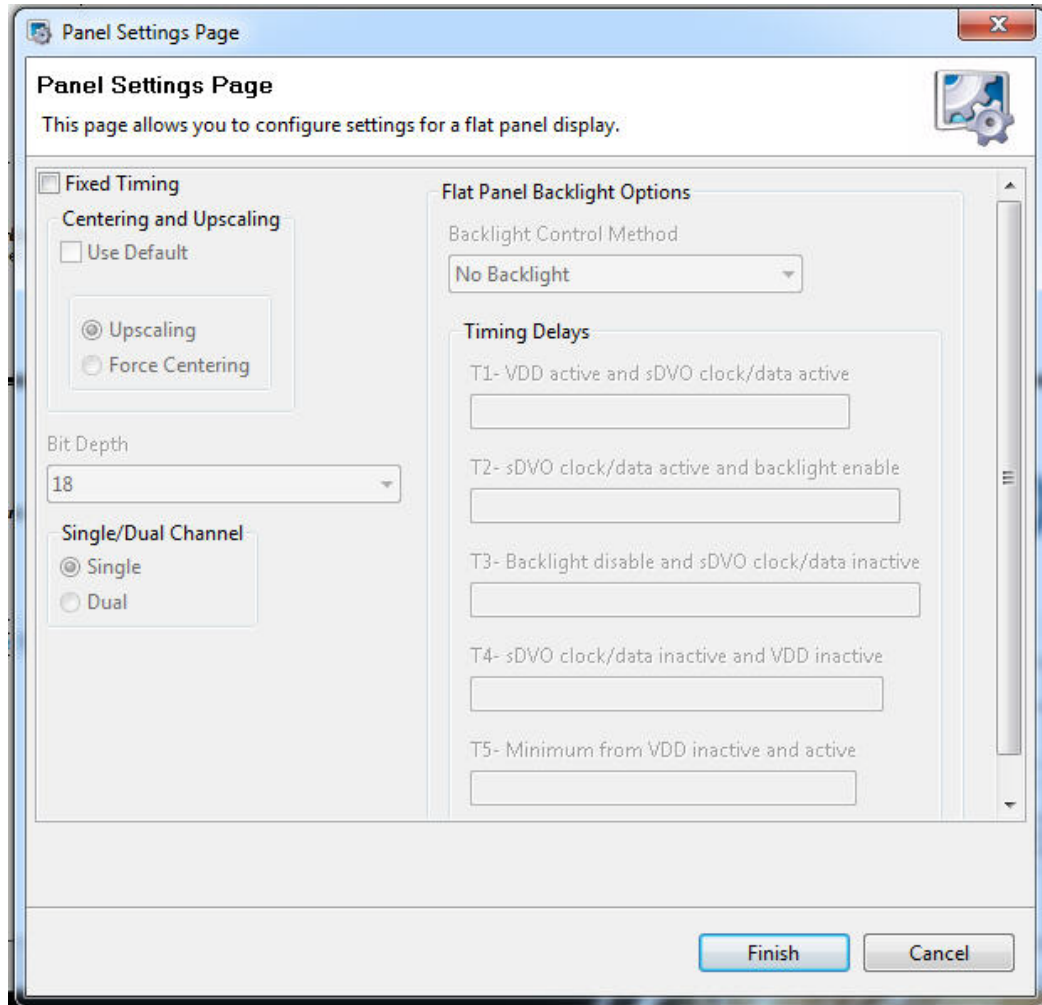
Panel Settings Page

Panel Settings Page

This page allows you to configure settings for a flat panel display.

Fixed Timing

Centering and Upscaling

Use Default

Upscaling

Force Centering

Bit Depth

18

Single/Dual Channel

Single

Dual

Flat Panel Backlight Options

Backlight Control Method

No Backlight

Timing Delays

T1- VDD active and sDVO clock/data active

T2- sDVO clock/data active and backlight enable

T3- Backlight disable and sDVO clock/data inactive

T4- sDVO clock/data inactive and VDD inactive

T5- Minimum from VDD inactive and active

Finish

Cancel